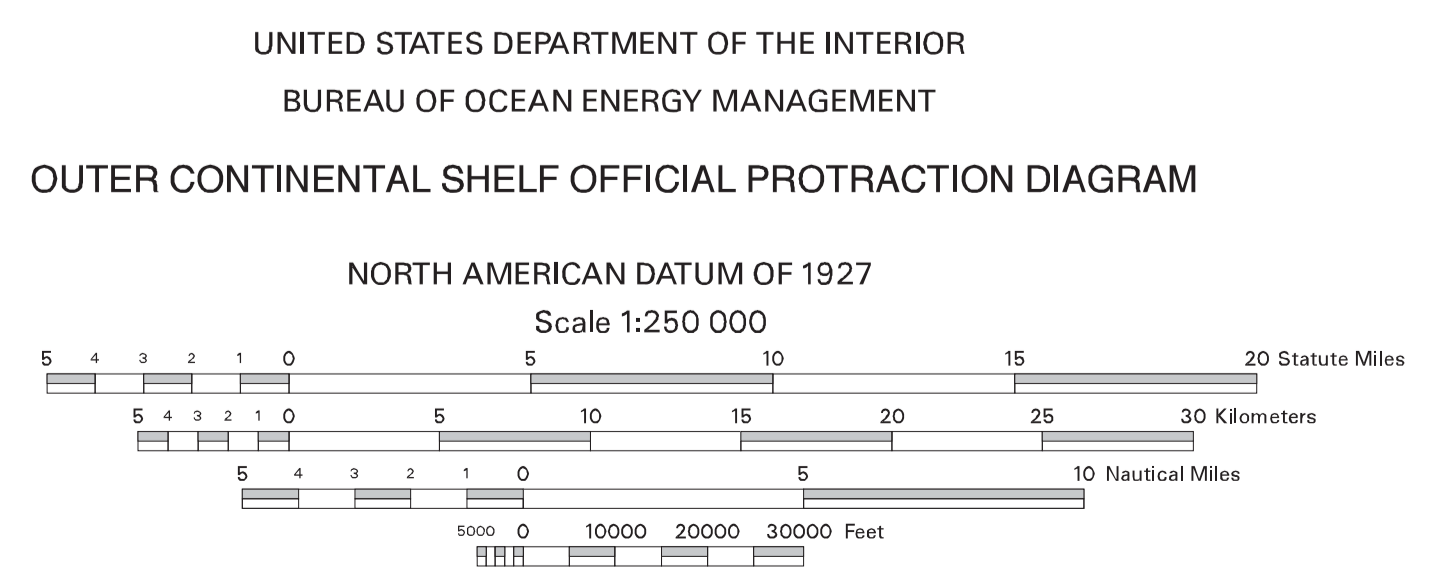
UNITED STATES DEPARTMENT OF THE INTERIOR

BUREAU OF OCEAN ENERGY MANAGEMENT

OUTER CONTINENTAL SHELF OFFICIAL PROTRACTION DIAGRAM

NORTH AMERICAN DATUM OF 1927

Scale 1:250 000

5 4 3 2 1 0 5 10 15 20 Statute Miles

5 4 3 2 1 0 5 10 15 20 25 30 Kilometers

5 4 3 2 1 0 5 10 Nautical Miles

5000 0 10000 20000 30000 Feet